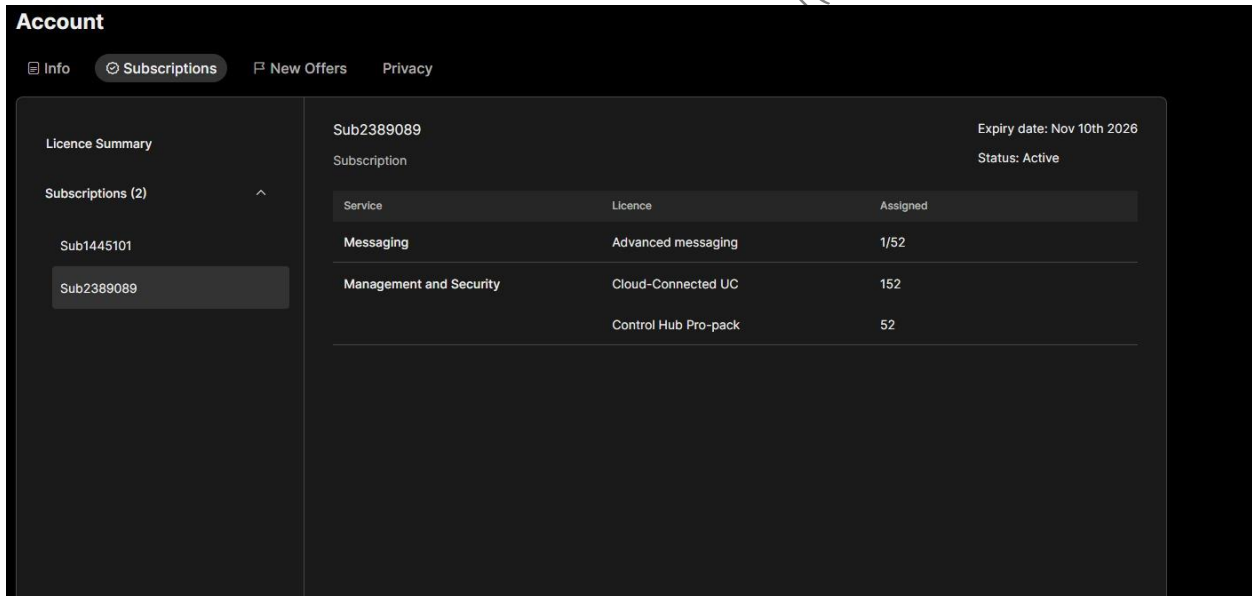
Account

Info Subscriptions New Offers Privacy

Licence Summary

Subscriptions (2)

Sub1445101

Sub2389089

Sub2389089

Subscription

Expiry date: Nov 10th 2026

Status: Active

| Service | Licence | Assigned |
|---|---|---|
| Messaging | Advanced messaging | 1/52 |
| Management and Security | Cloud-Connected UC | 152 |
| | Control Hub Pro-pack | 52 |